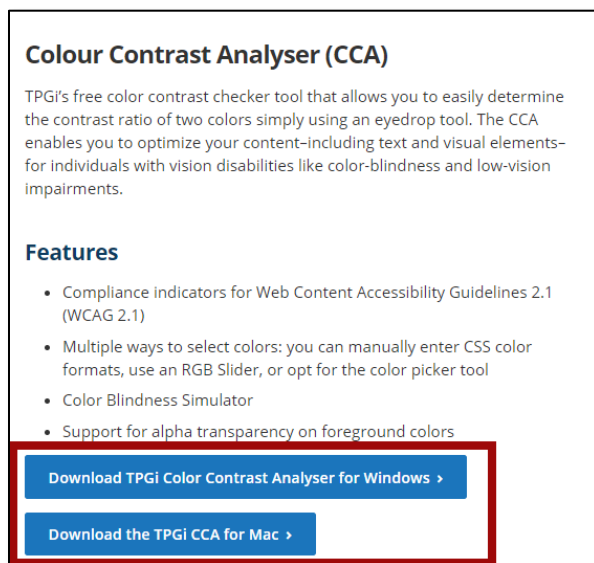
Colour Contrast Analyser (CCA)

TPGi's free color contrast checker tool that allows you to easily determine the contrast ratio of two colors simply using an eyedrop tool. The CCA enables you to optimize your content–including text and visual elements–for individuals with vision disabilities like color-blindness and low-vision impairments.

Features

- Compliance indicators for Web Content Accessibility Guidelines 2.1 (WCAG 2.1)
- Multiple ways to select colors: you can manually enter CSS color formats, use an RGB Slider, or opt for the color picker tool
- Color Blindness Simulator
- Support for alpha transparency on foreground colors

Download TPGi Color Contrast Analyser for Windows ›

Download the TPGi CCA for Mac ›